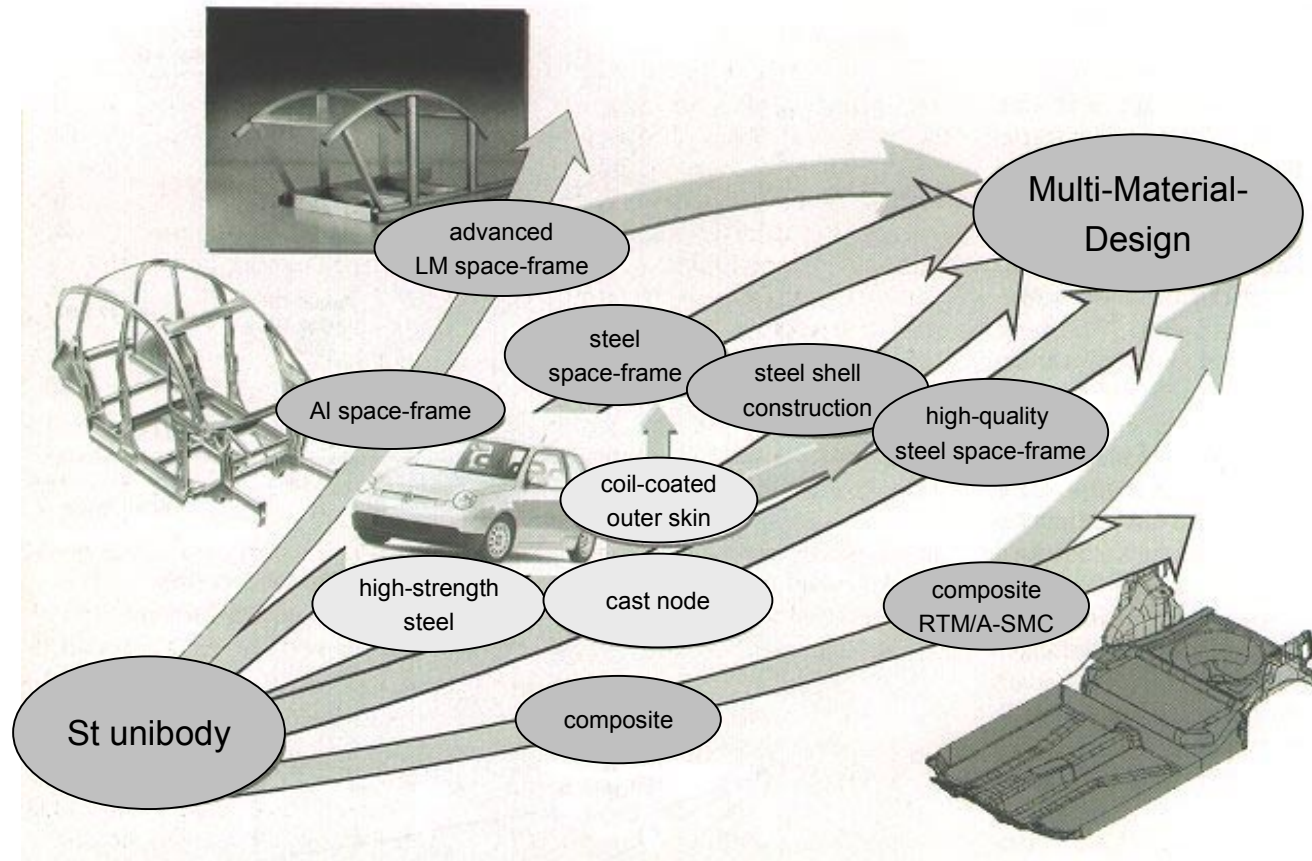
Multi-Material-Design

advanced LM space-frame

steel space-frame

steel shell construction

high-quality steel space-frame

Al space-frame

coil-coated outer skin

high-strength steel

cast node

composite RTM/A-SMC

composite

St unibody